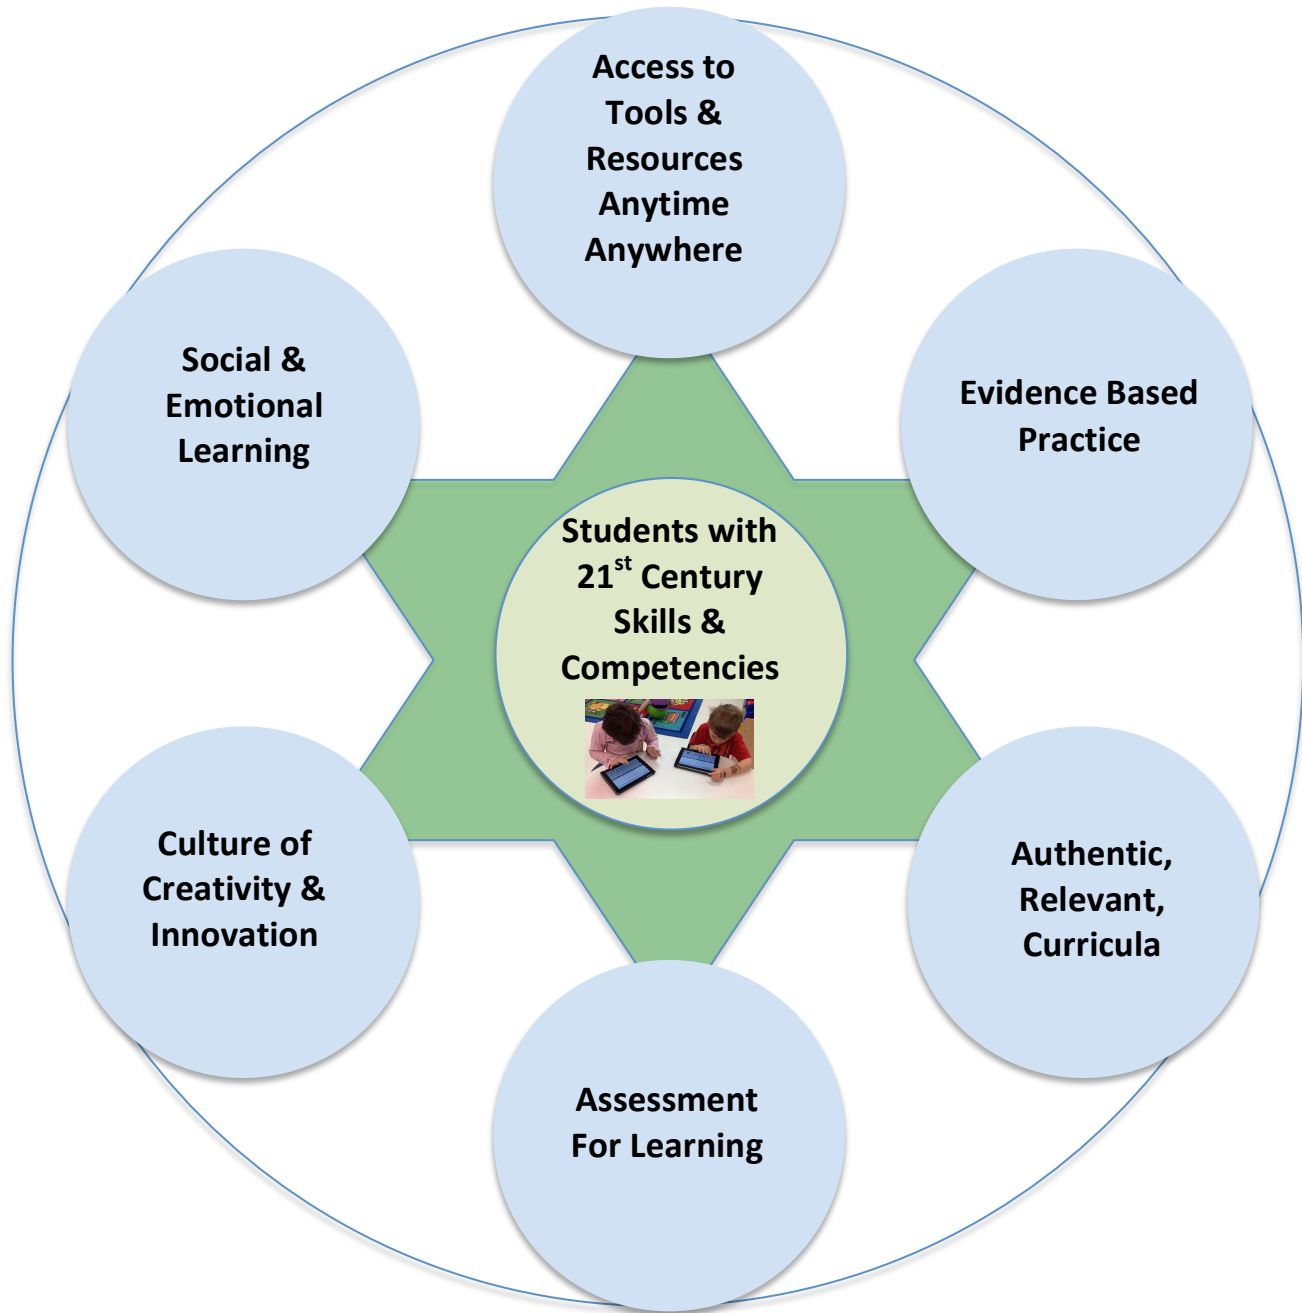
Access to Tools & Resources Anytime Anywhere

Social & Emotional Learning

Evidence Based Practice

Students with $21^{st}$ Century Skills & Competencies

Culture of Creativity & Innovation

Authentic, Relevant, Curricula

Assessment For Learning